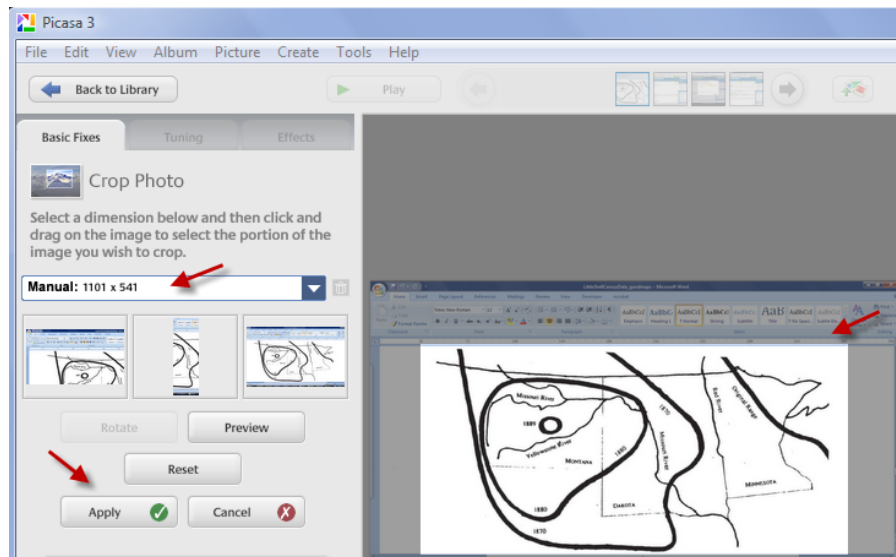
Picasa 3

File Edit View Album Picture Create Tools Help

Back to Library

Play

Basic Fixes Tuning Effects

Crop Photo

Select a dimension below and then click and drag on the image to select the portion of the image you wish to crop.

Manual: 1101 x 541

Rotate Preview

Reset

Apply Cancel

Missouri River

1889

Yellowstone River

Montana

1880

1870

Dakota

Missouri River

Red River

Minnesota

1880

1870